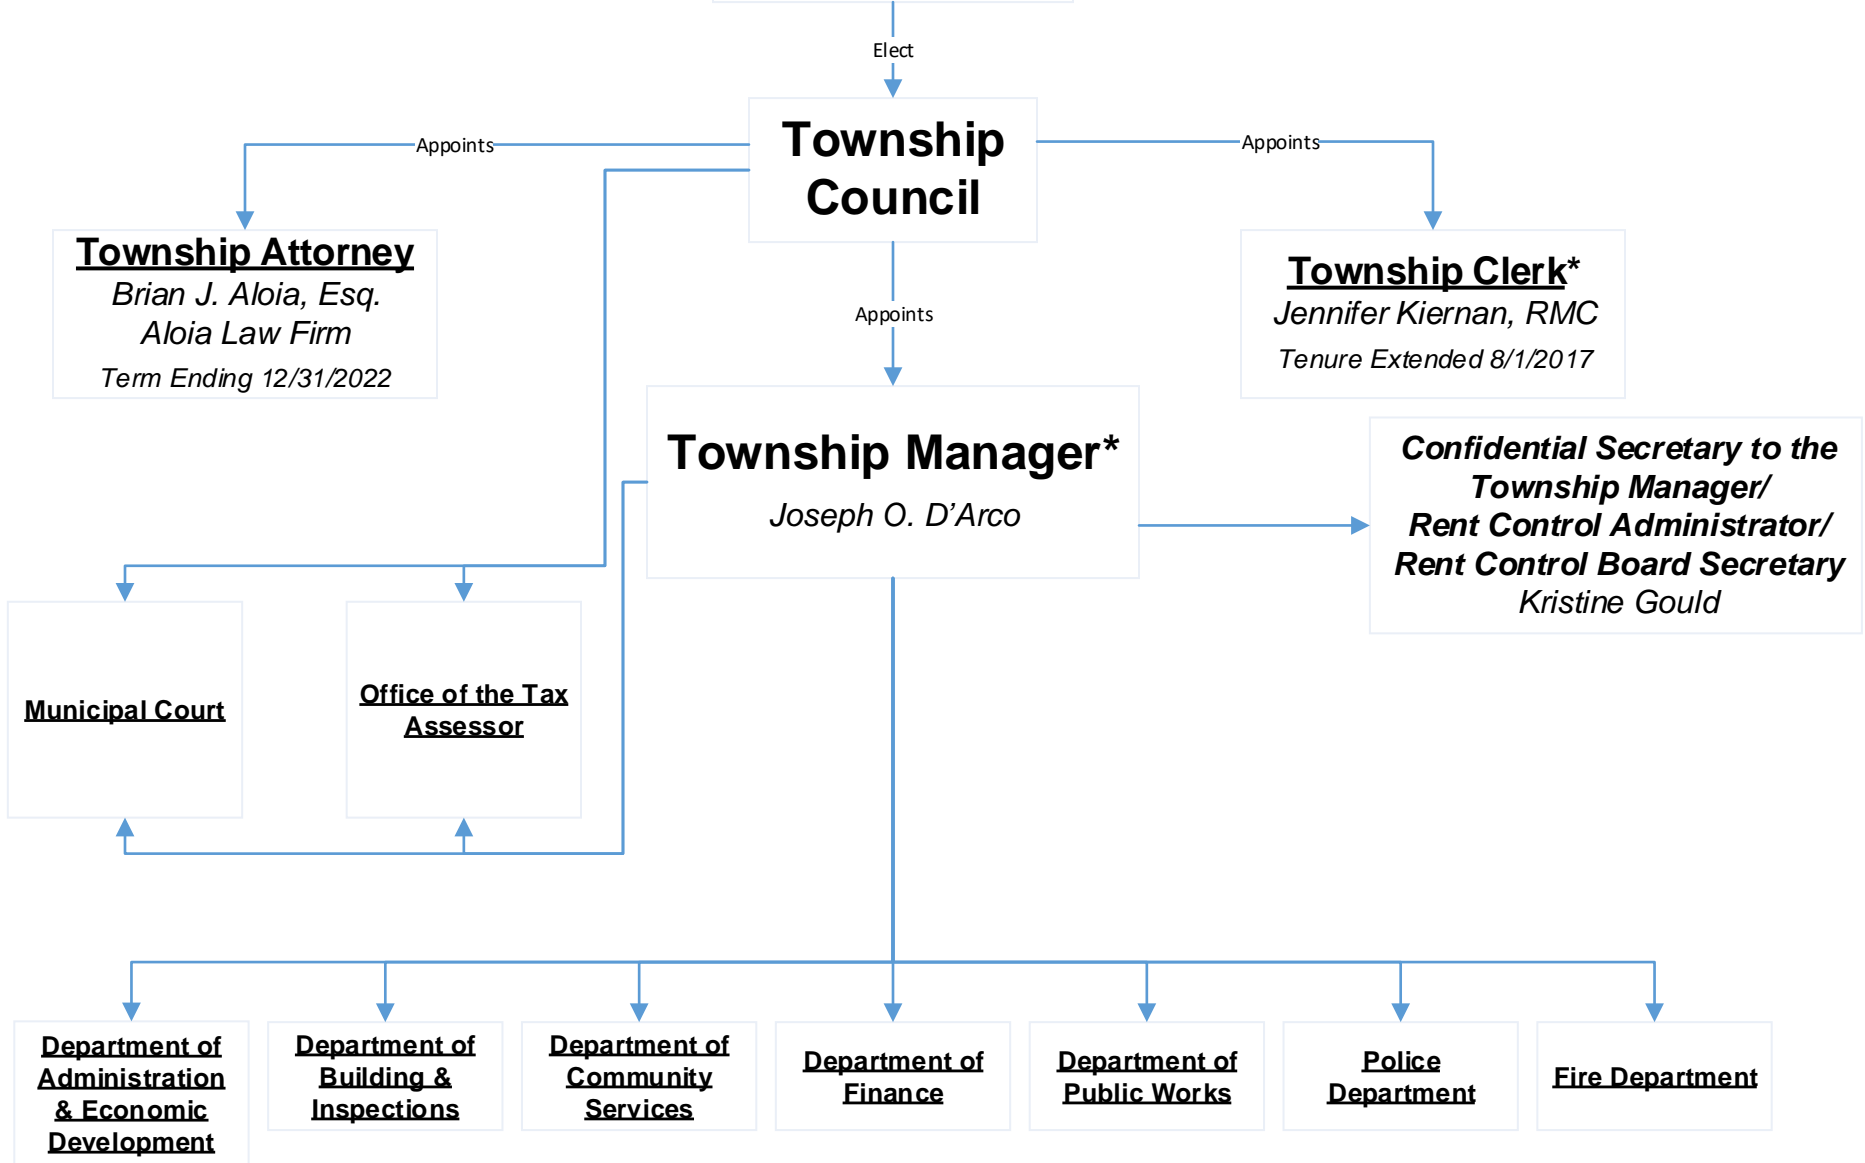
Elect

Township Council

Appoints

Appoints

Township Attorney
Brian J. Aloia, Esq.
Aloia Law Firm
Term Ending 12/31/2022

Township Clerk*
Jennifer Kiernan, RMC
Tenure Extended 8/1/2017

Appoints

Township Manager*
Joseph O. D'Arco

Confidential Secretary to the Township Manager/ Rent Control Administrator/ Rent Control Board Secretary
Kristine Gould

Municipal Court

Office of the Tax Assessor

Department of Administration & Economic Development

Department of Building & Inspections

Department of Community Services

Department of Finance

Department of Public Works

Police Department

Fire Department